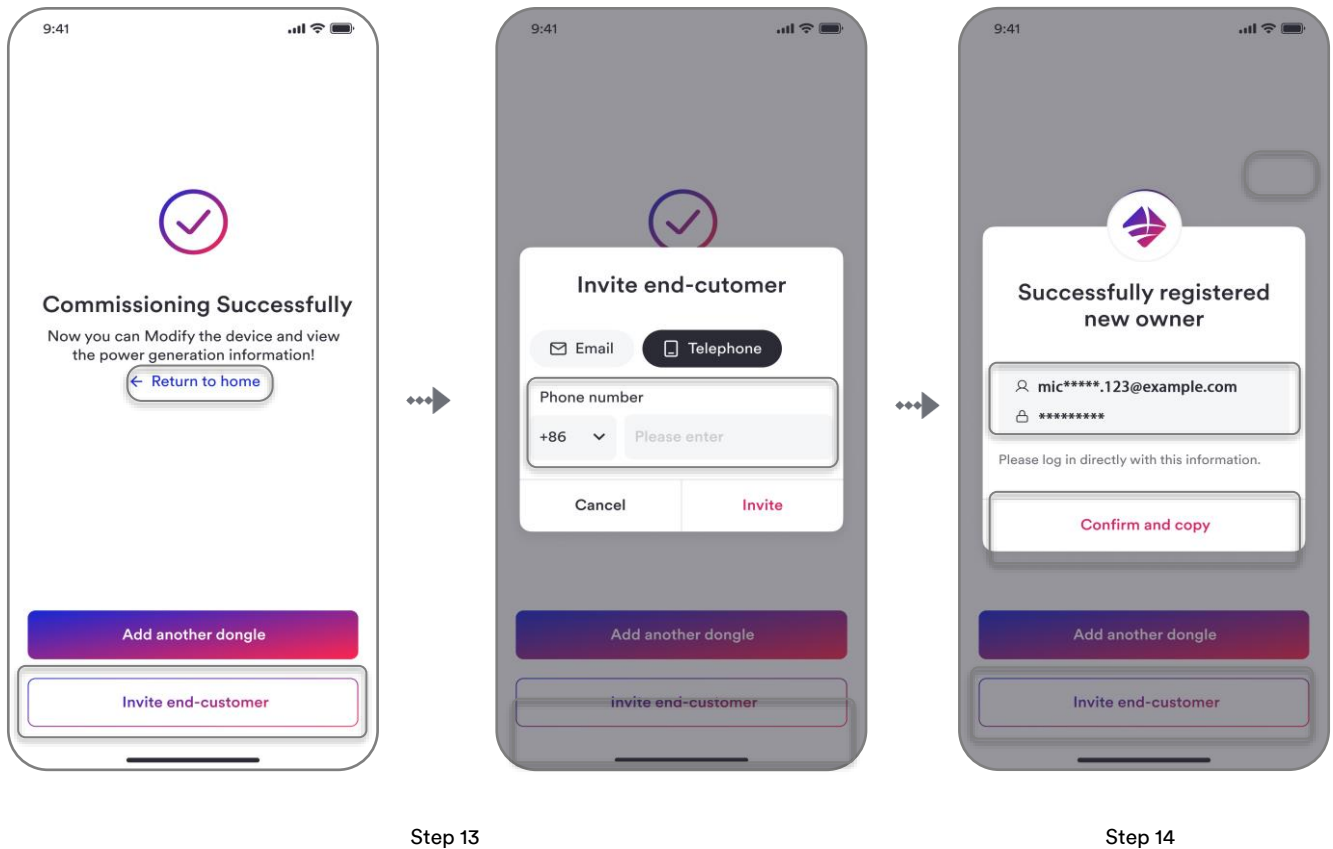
9:41

Commissioning Successfully

Now you can Modify the device and view the power generation information!

← Return to home

Add another dongle

Invite end-customer

9:41

Invite end-cutomer

Email

Telephone

Phone number

+86

Please enter

Cancel

Invite

Add another dongle

invite end-customer

9:41

Successfully registered new owner

mic*****.123@example.com

*********

Please log in directly with this information.

Confirm and copy

Add another dongle

Invite end-customer

Step 13

Step 14